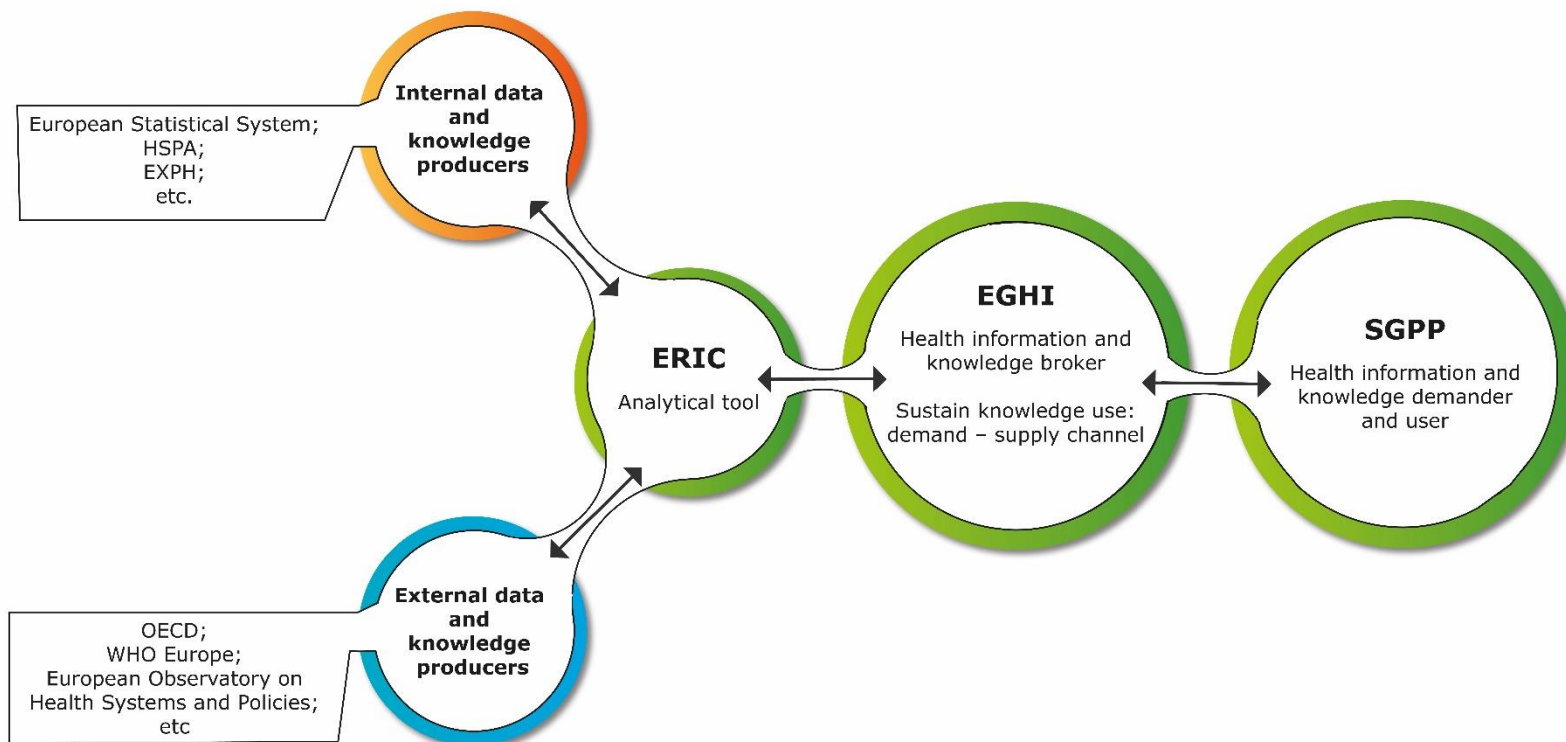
European Statistical System;
HSPA;
EXPH;
etc.

Internal data and knowledge producers

ERIC

Analytical tool

EGHI

Health information and knowledge broker

Sustain knowledge use: demand – supply channel

SGPP

Health information and knowledge demander and user

External data and knowledge producers

OECD;
WHO Europe;
European Observatory on Health Systems and Policies;
etc